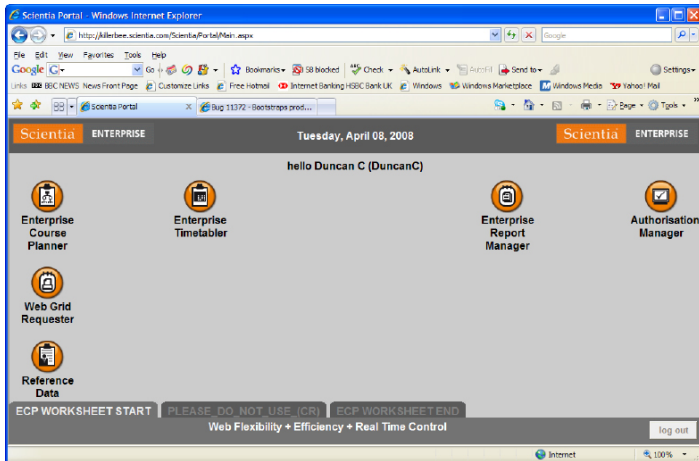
Scientia Portal - Windows Internet Explorer

http://killerbee.scientia.com/Scientia/Portal/Main.aspx

Google

File Edit View Favorites Tools Help

Google G- Go Bookmarks 58 blocked Check AutoLink AutoFill Send to Settings

Links BBC NEWS News Front Page Customize Links Free Hotmail Internet Banking HSBC Bank UK Windows Windows Marketplace Windows Media Yahoo! Mail

Scientia Portal | Bug 11372 - Bootstraps prod...

Page Tools

Scientia ENTERPRISE Tuesday, April 08, 2008 Scientia ENTERPRISE

hello Duncan C (DuncanC)

Enterprise Course Planner

Enterprise Timetabler

Enterprise Report Manager

Authorisation Manager

Web Grid Requester

Reference Data

ECP WORKSHEET START PLEASE_DO_NOT_USE_(CR) ECP WORKSHEET END

Web Flexibility + Efficiency + Real Time Control

log out

Internet 100%